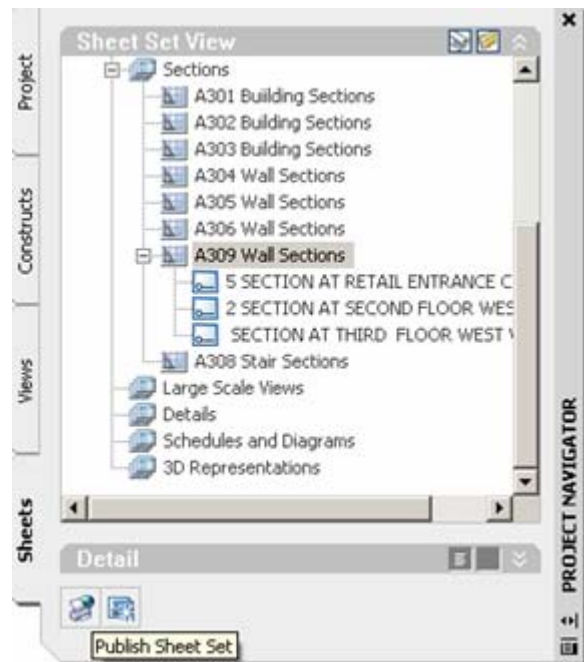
Project

Constructs

Views

Sheets

Sheet Set View

Sections
A301 Building Sections
A302 Building Sections
A303 Building Sections
A304 Wall Sections
A305 Wall Sections
A306 Wall Sections
A309 Wall Sections
5 SECTION AT RETAIL ENTRANCE C
2 SECTION AT SECOND FLOOR WES
SECTION AT THIRD FLOOR WEST \
A308 Stair Sections
Large Scale Views
Details
Schedules and Diagrams
3D Representations

Detail

Publish Sheet Set

PROJECT NAVIGATOR